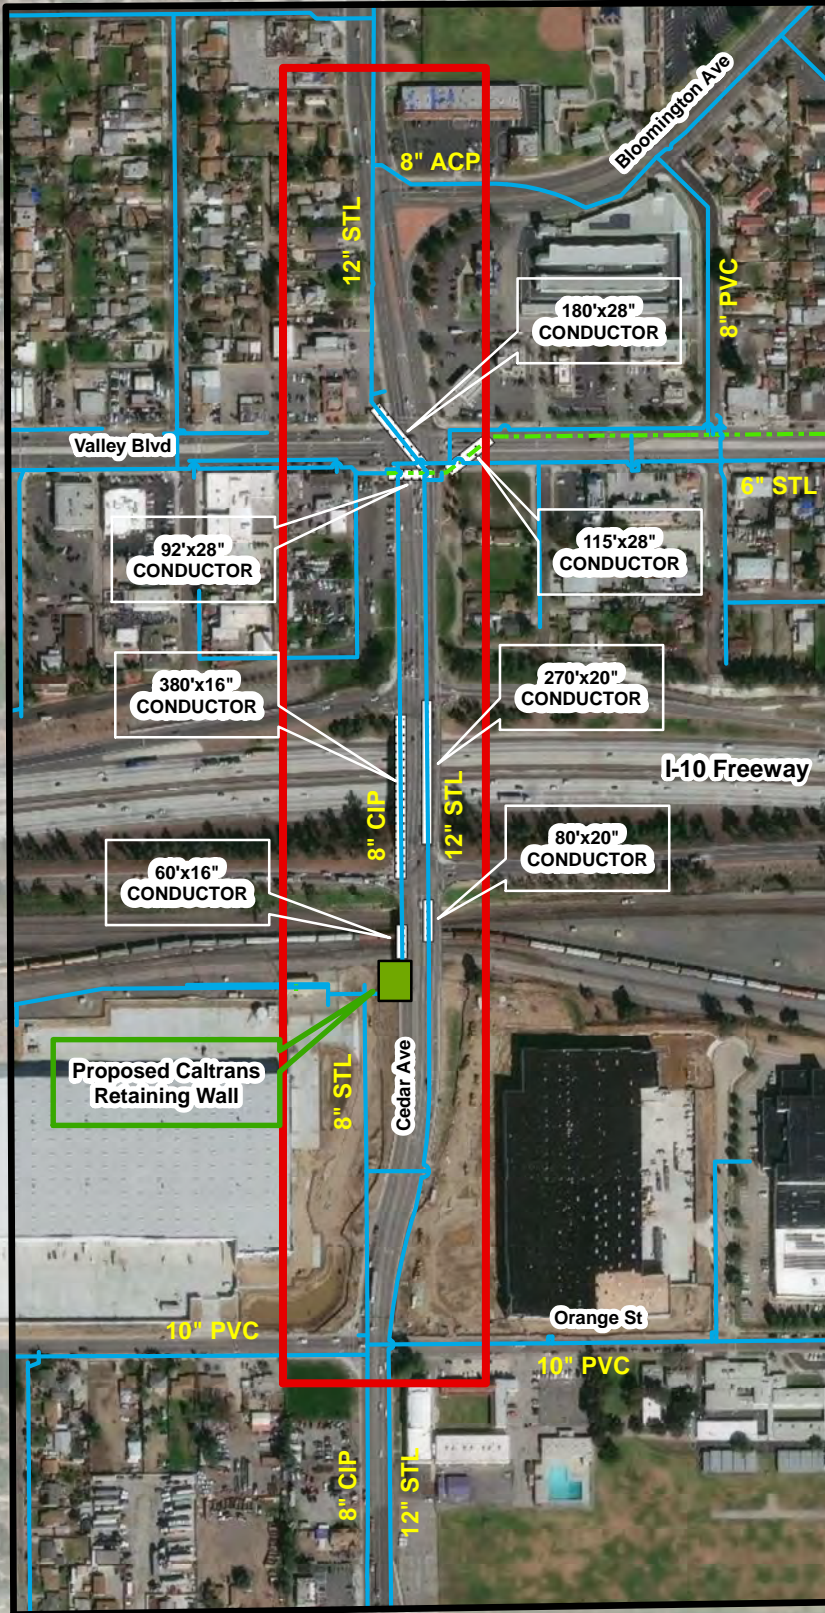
Bloomington Ave

8" ACP

12" STL

8" PVC

180'x28" CONDUCTOR

Valley Blvd

6" STL

92'x28" CONDUCTOR

115'x28" CONDUCTOR

380'x16" CONDUCTOR

270'x20" CONDUCTOR

I-10 Freeway

8" CIP

12" STL

60'x16" CONDUCTOR

80'x20" CONDUCTOR

Proposed Caltrans Retaining Wall

8" STL

Cedar Ave

10" PVC

Orange St

10" PVC

8" CIP

12" STL